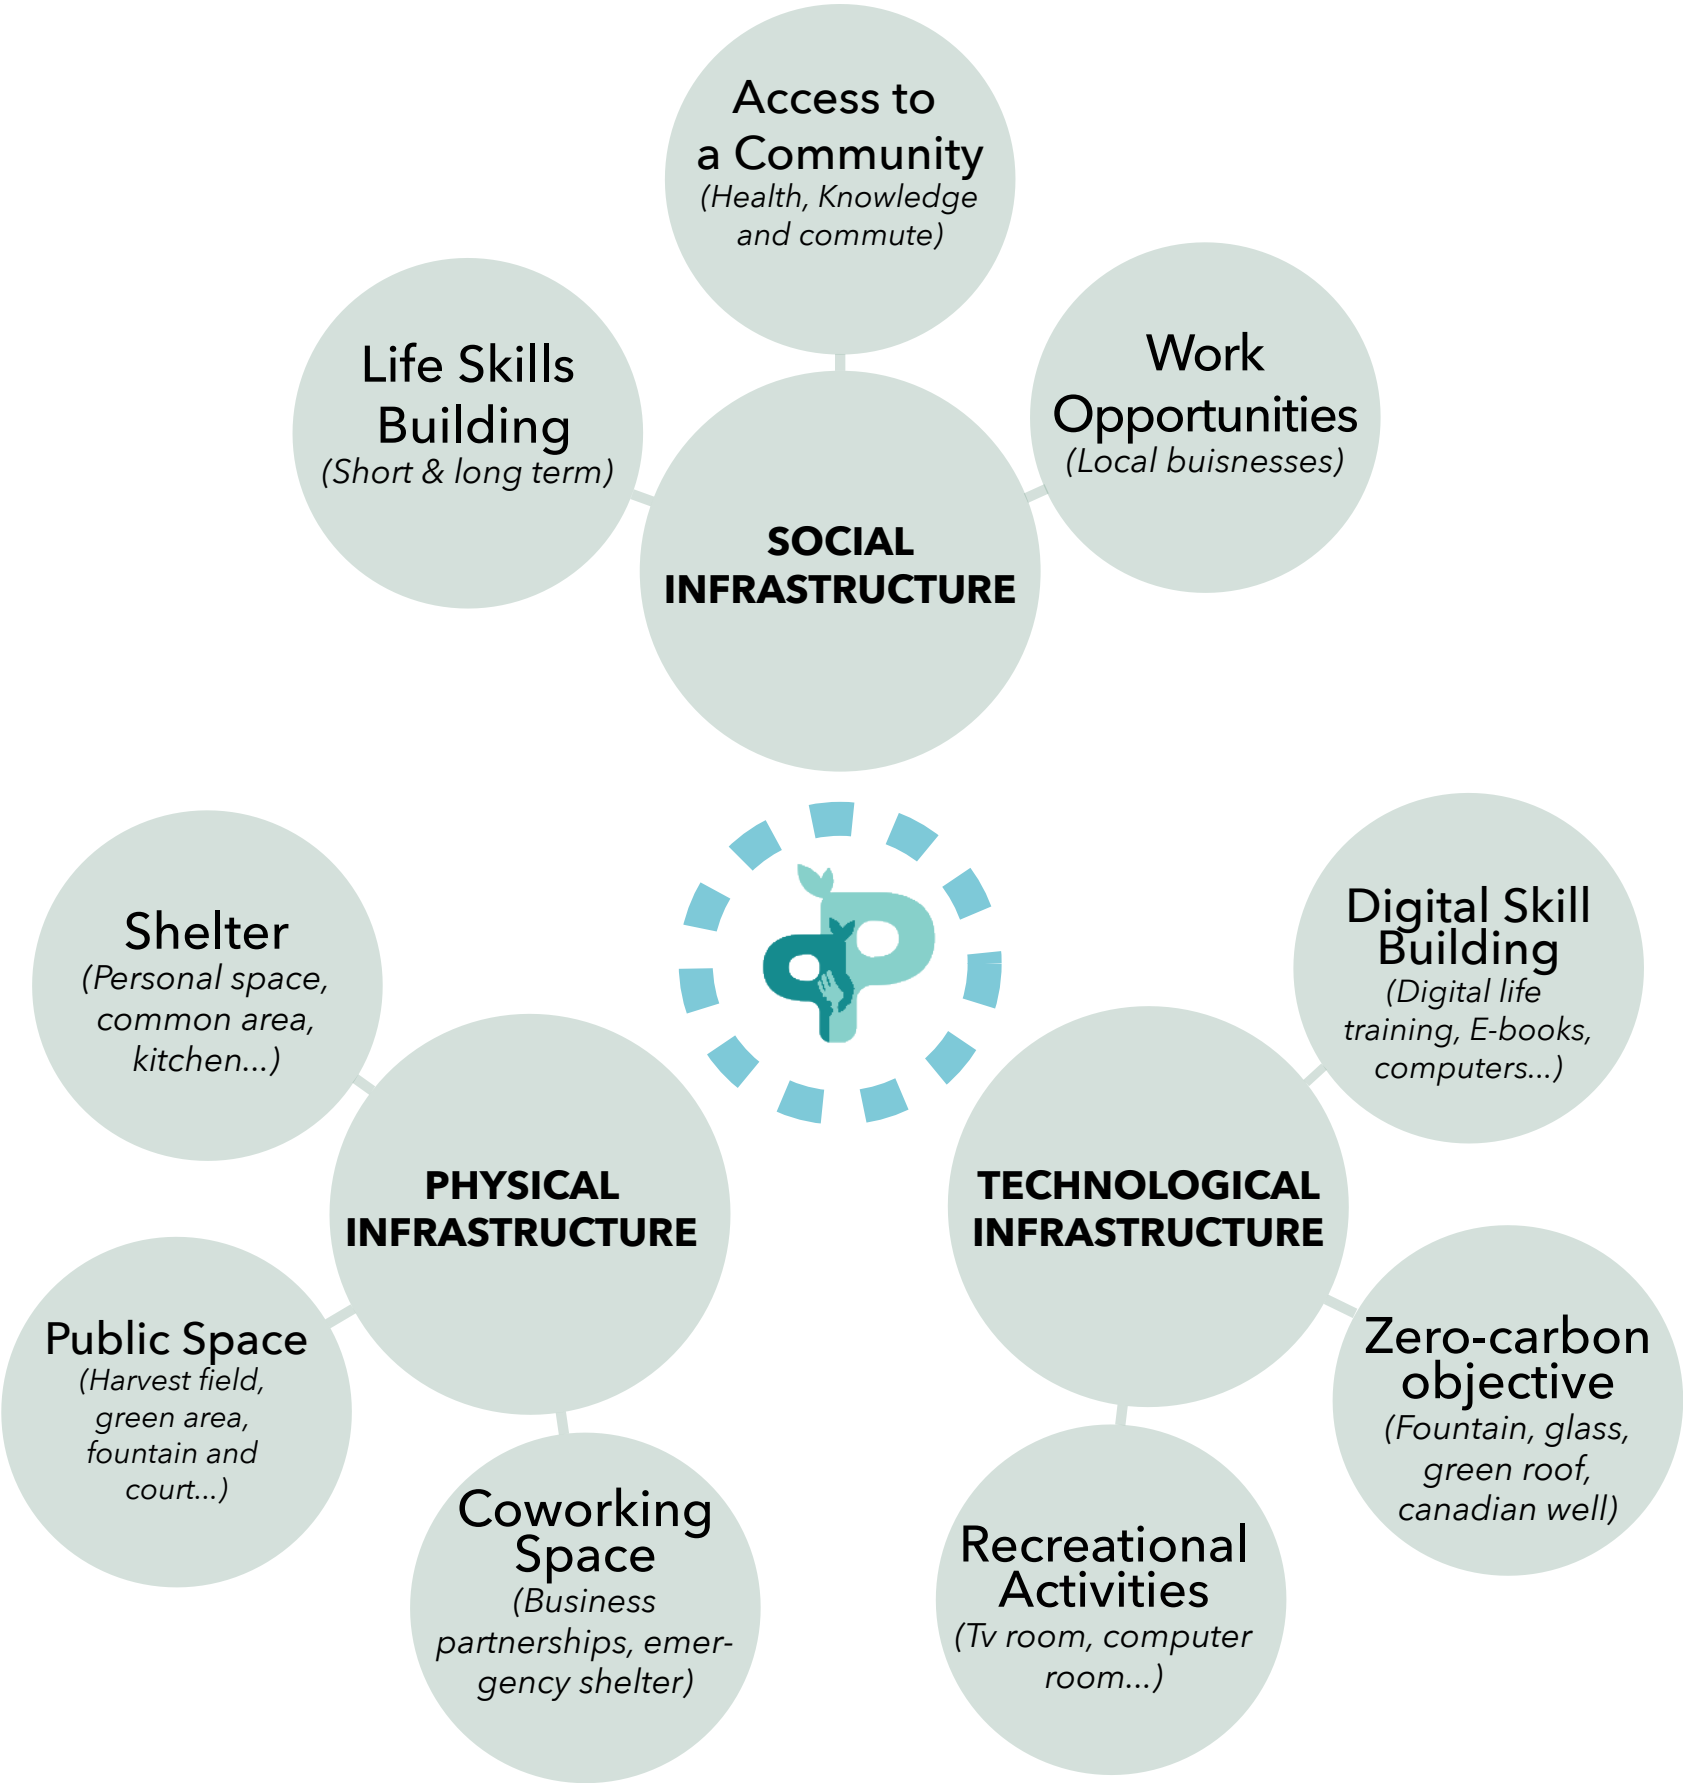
Access to a Community
(Health, Knowledge and commute)

Life Skills Building
(Short & long term)

Work Opportunities
(Local buisnesses)

SOCIAL INFRASTRUCTURE

Shelter
(Personal space, common area, kitchen...)

PHYSICAL INFRASTRUCTURE

Public Space
(Harvest field, green area, fountain and court...)

Coworking Space
(Business partnerships, emergency shelter)

Digital Skill Building
(Digital life training, E-books, computers...)

TECHNOLOGICAL INFRASTRUCTURE

Zero-carbon objective
(Fountain, glass, green roof, canadian well)

Recreational Activities
(Tv room, computer room...)